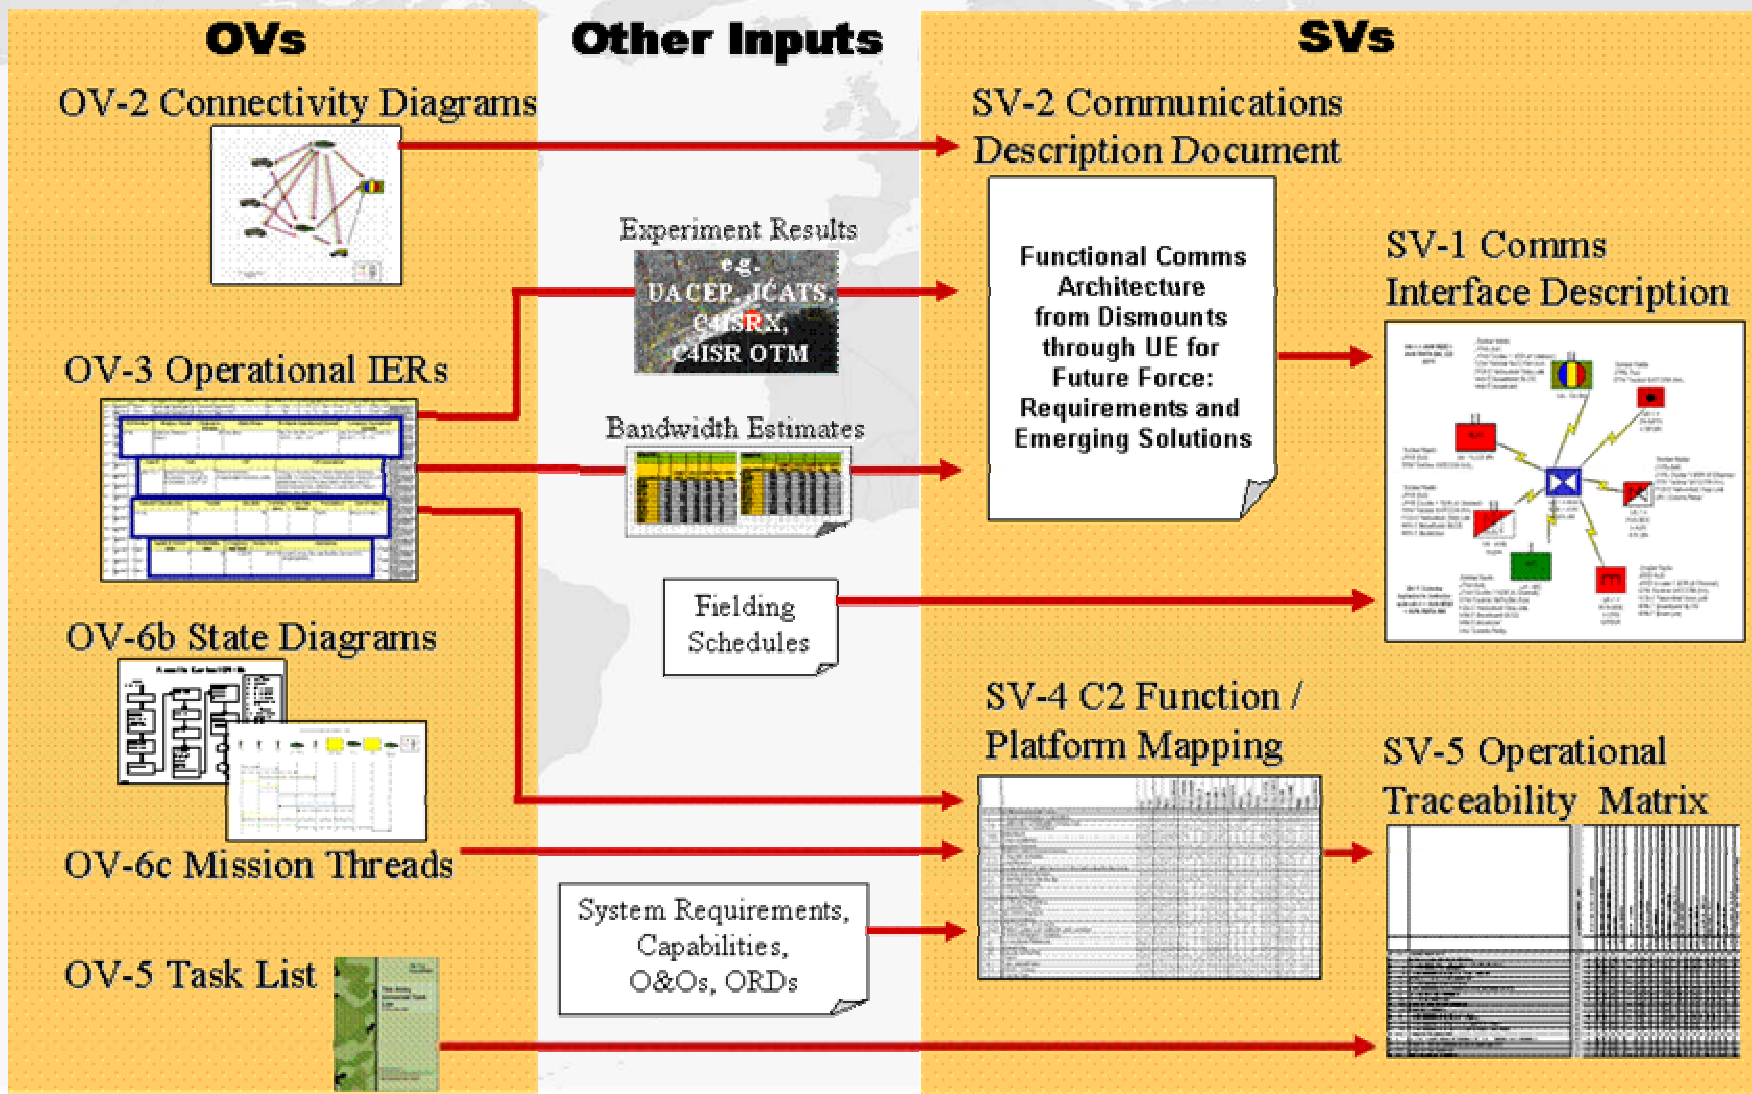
OVs

Other Inputs

SVs

OV-2 Connectivity Diagrams

SV-2 Communications Description Document

Experiment Results e.g. UACEP, JCATS, C4ISRX, C4ISR OTM

Functional Comms Architecture from Dismounts through UE for Future Force: Requirements and Emerging Solutions

SV-1 Comms Interface Description

OV-3 Operational IERs

Bandwidth Estimates

Fielding Schedules

OV-6b State Diagrams

SV-4 C2 Function / Platform Mapping

SV-5 Operational Traceability Matrix

OV-6c Mission Threads

System Requirements, Capabilities, O&Os, ORDs

OV-5 Task List